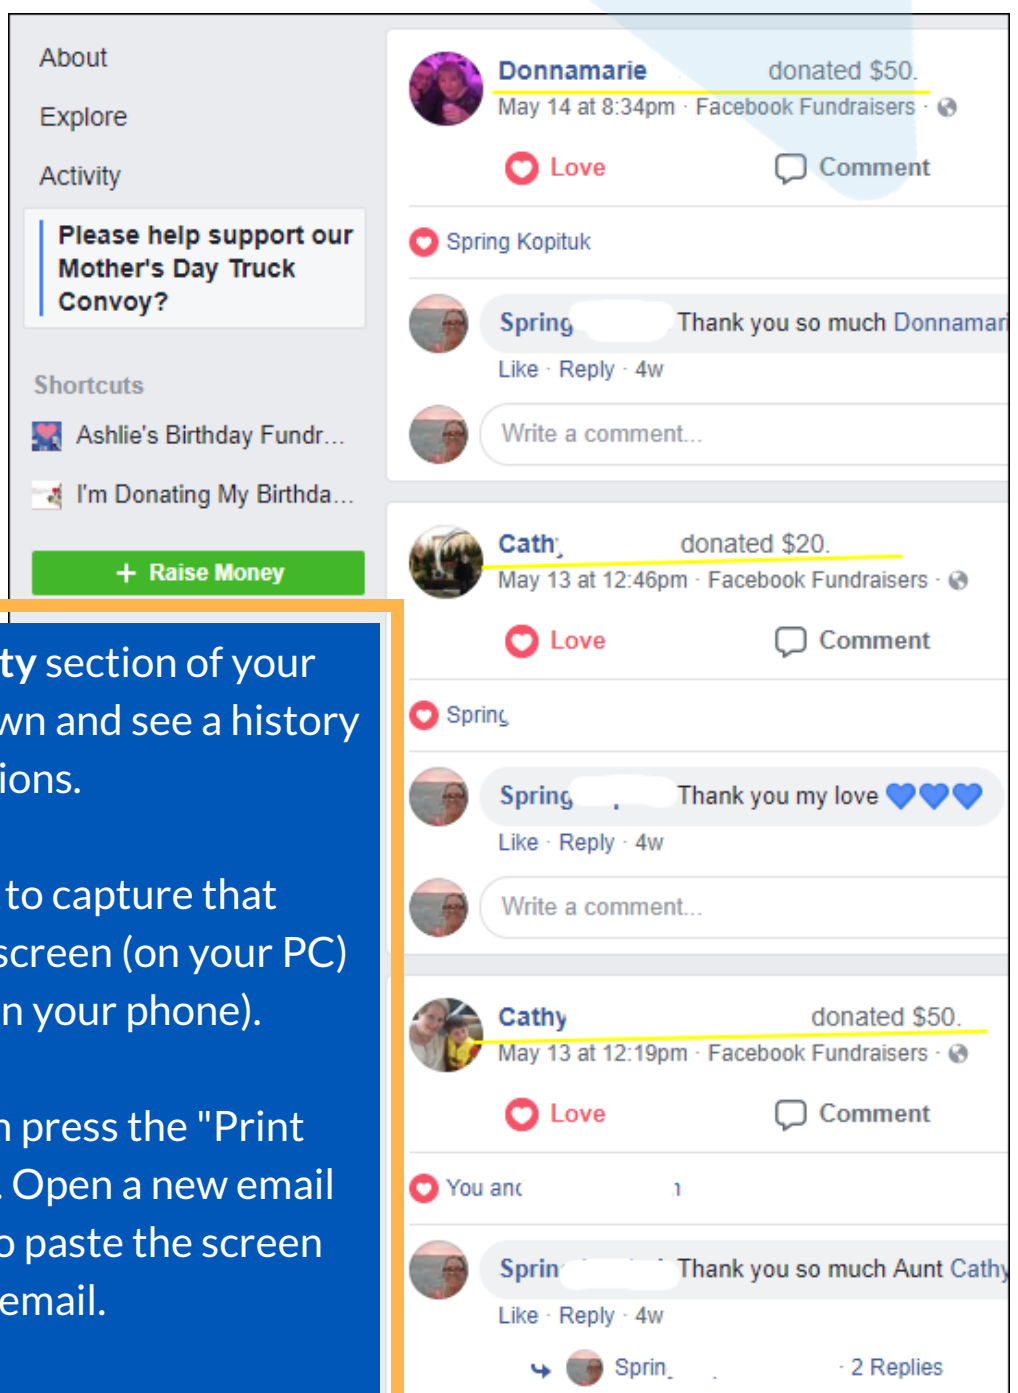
About

Explore

Activity

Please help support our Mother's Day Truck Convoy?

Shortcuts

Ashlie's Birthday Fundr...

I'm Donating My Birthda...

+ Raise Money

ty section of your wn and see a history ions.

to capture that screen (on your PC) n your phone).

n press the "Print . Open a new email o paste the screen email.

Donnamarie donated $50.
May 14 at 8:34pm · Facebook Fundraisers ·

Love Comment

Spring Kopituk

Spring Thank you so much Donnamar
Like · Reply · 4w

Write a comment...

Cath donated $20.
May 13 at 12:46pm · Facebook Fundraisers ·

Love Comment

Spring

Spring Thank you my love 💙💙💙
Like · Reply · 4w

Write a comment...

Cathy donated $50.
May 13 at 12:19pm · Facebook Fundraisers ·

Love Comment

You and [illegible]

Sprin Thank you so much Aunt Cathy
Like · Reply · 4w

Sprin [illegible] · 2 Replies